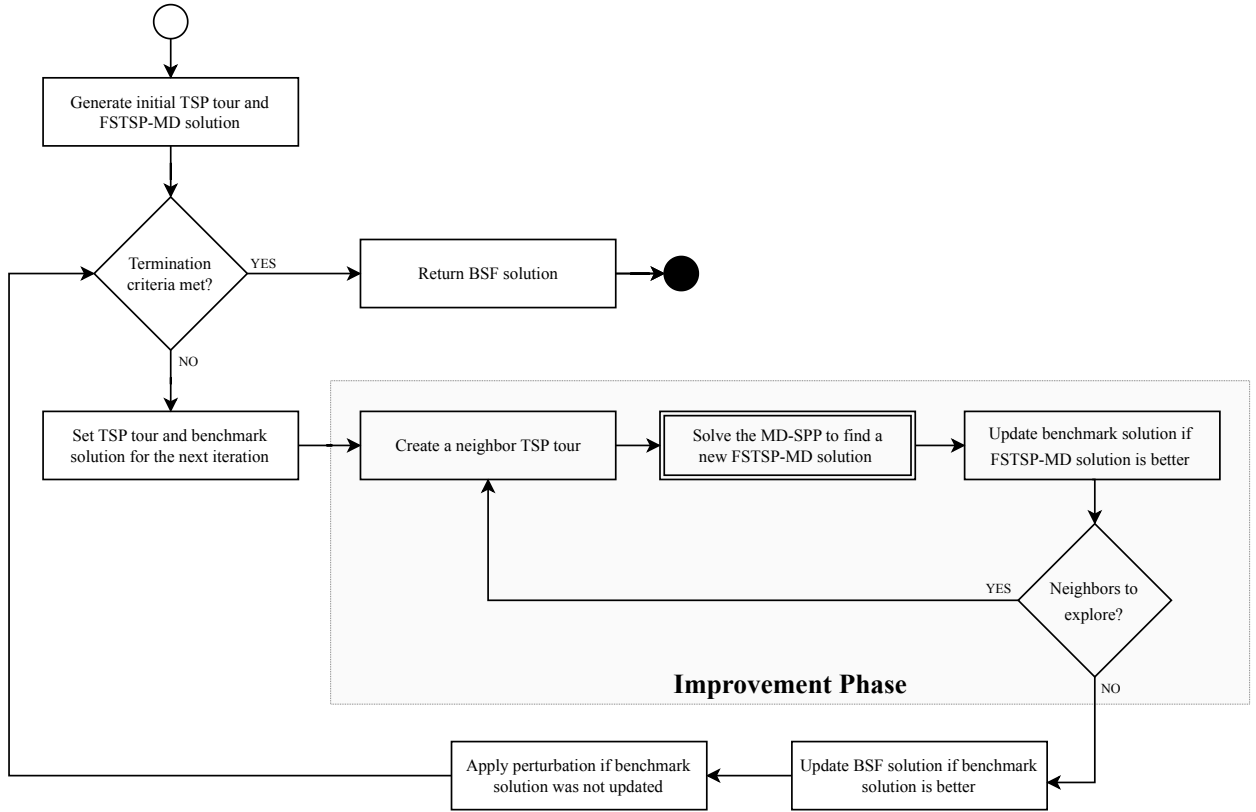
Generate initial TSP tour and FSTSP-MD solution

Termination criteria met?

YES

Return BSF solution

NO

Set TSP tour and benchmark solution for the next iteration

Create a neighbor TSP tour

Solve the MD-SPP to find a new FSTSP-MD solution

Update benchmark solution if FSTSP-MD solution is better

Neighbors to explore?

YES

Improvement Phase

NO

Update BSF solution if benchmark solution is better

Apply perturbation if benchmark solution was not updated